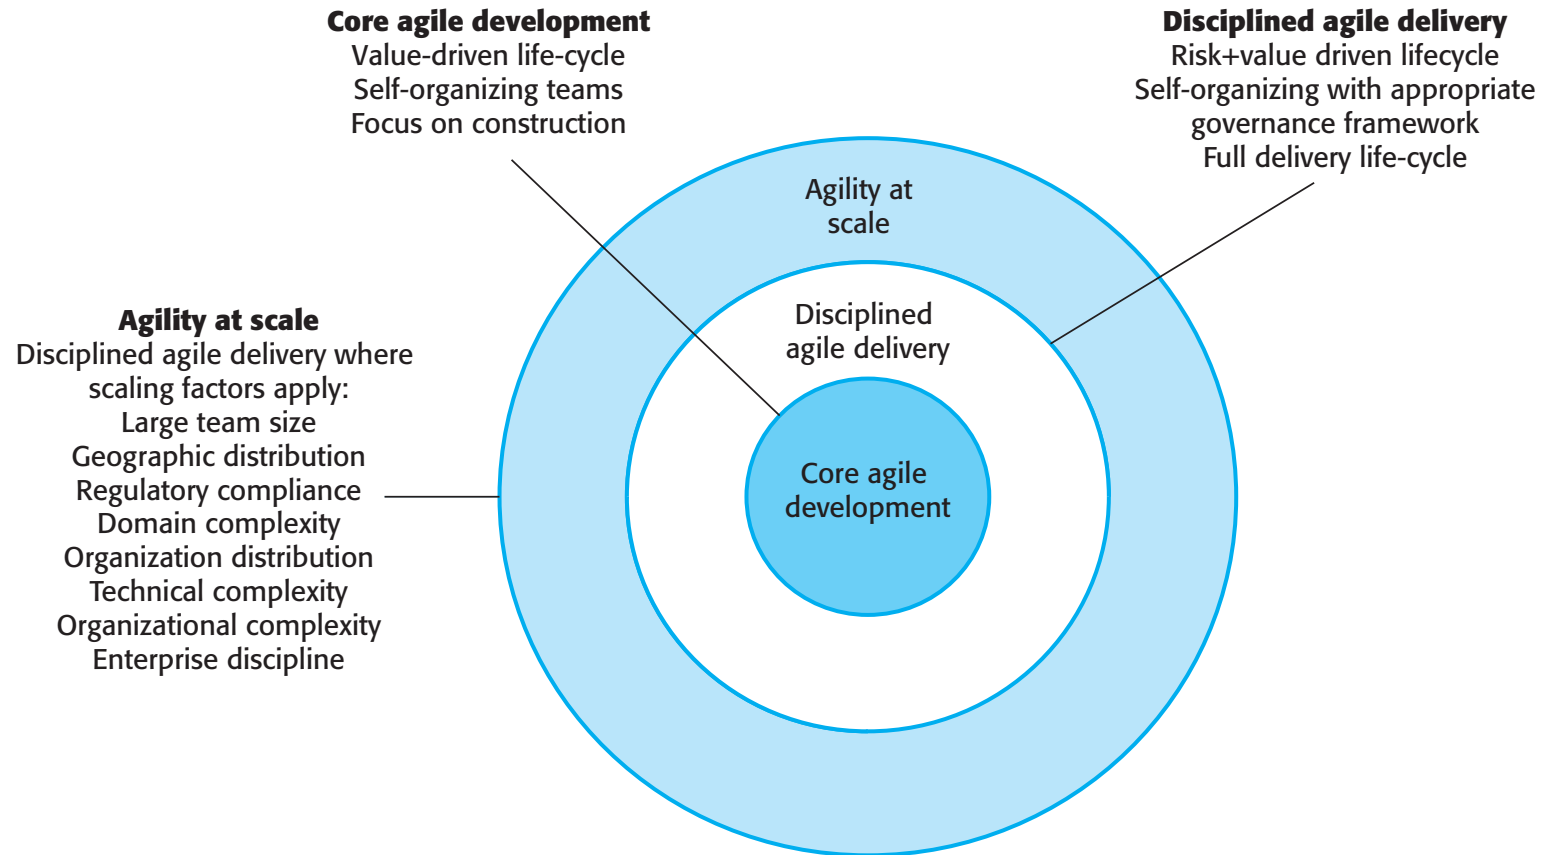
**Core agile development**
Value-driven life-cycle
Self-organizing teams
Focus on construction

**Disciplined agile delivery**
Risk+value driven lifecycle
Self-organizing with appropriate governance framework
Full delivery life-cycle

Agility at scale

Disciplined agile delivery

Core agile development

**Agility at scale**
Disciplined agile delivery where scaling factors apply:
Large team size
Geographic distribution
Regulatory compliance
Domain complexity
Organization distribution
Technical complexity
Organizational complexity
Enterprise discipline